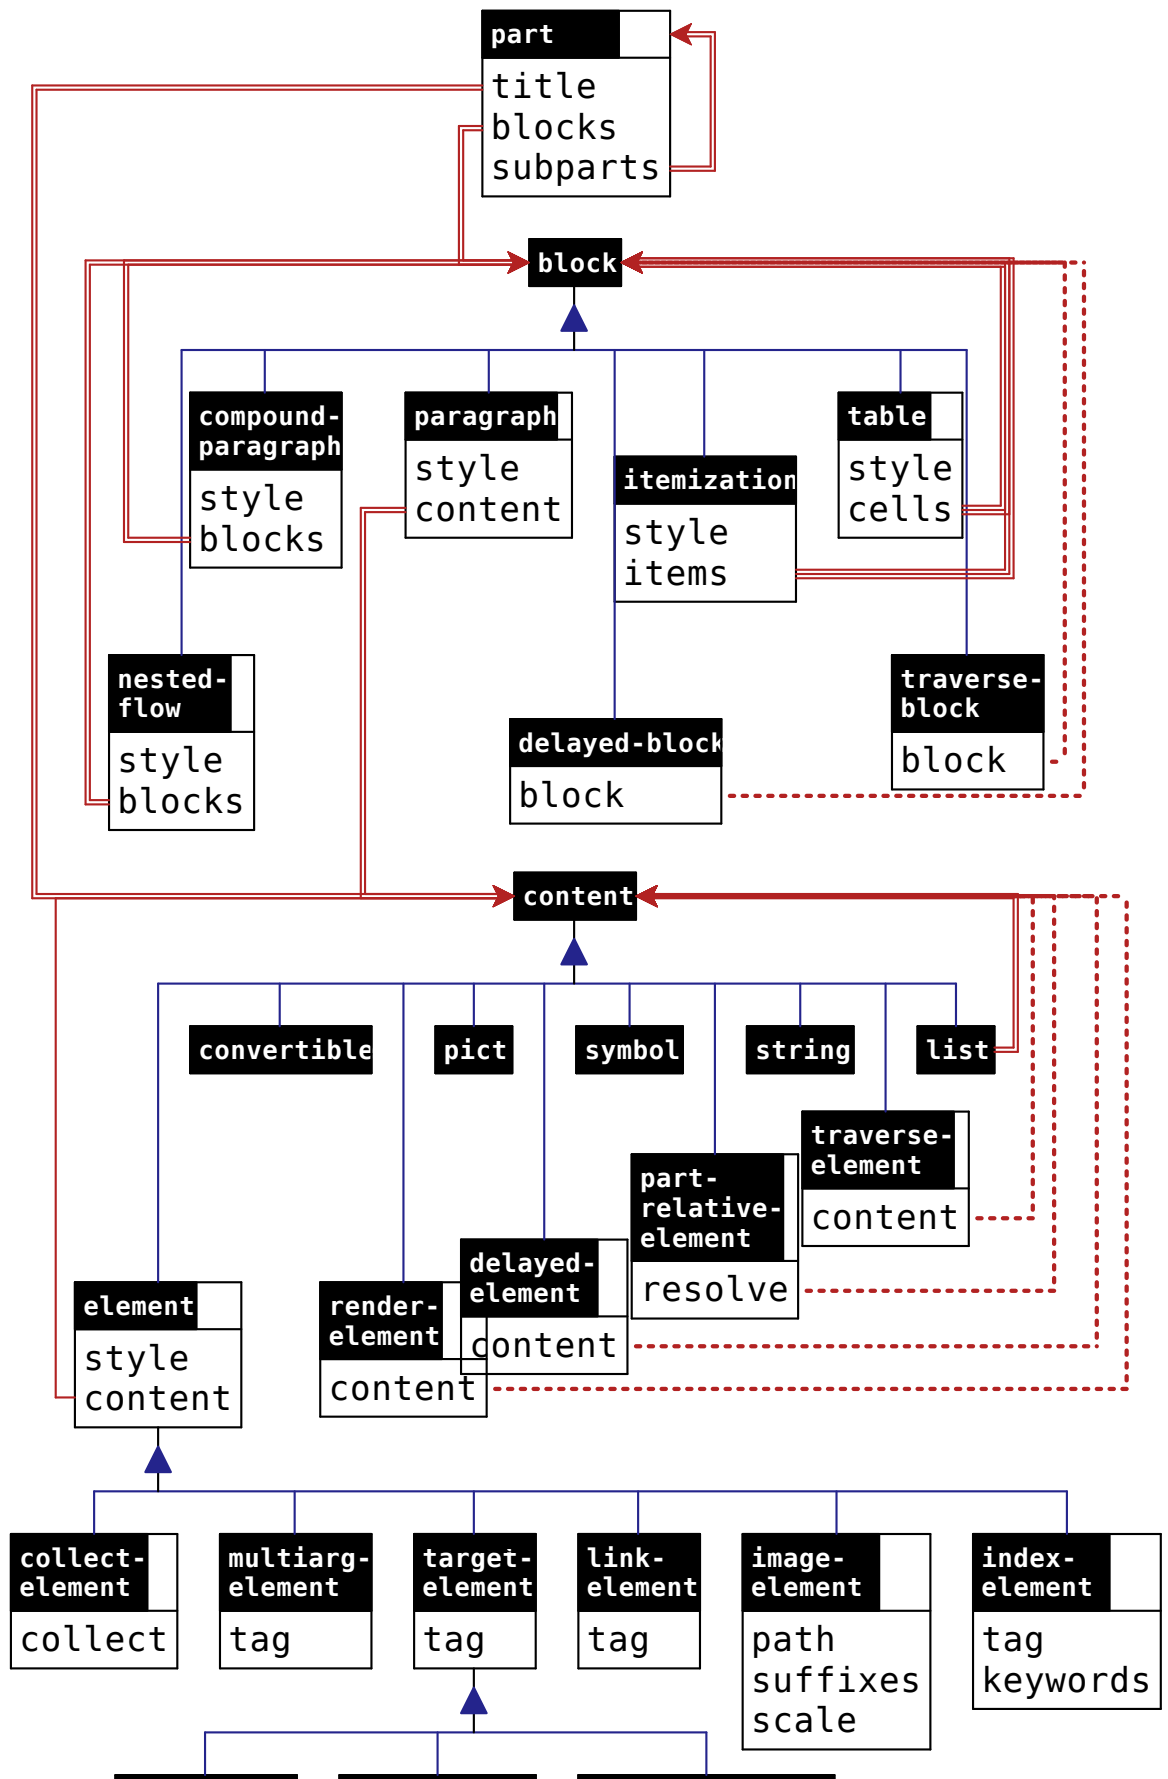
part
title
blocks
subparts

block

compound-paragraph
style
blocks

paragraph
style
content

itemization
style
items

table
style
cells

nested-flow
style
blocks

delayed-block
block

traverse-block
block

content

convertible

pict

symbol

string

list

traverse-element
content

part-relative-element
resolve

delayed-element
content

render-element
content

element
style
content

collect-element
collect

multiarg-element
tag

target-element
tag

link-element
tag

image-element
path
suffixes
scale

index-element
tag
keywords